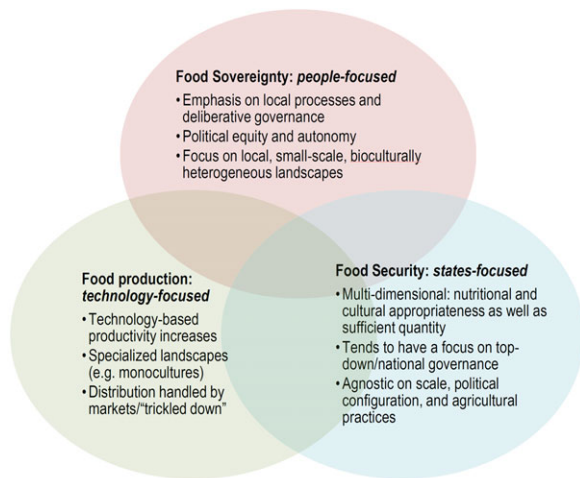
Food Sovereignty: *people-focused*

• Emphasis on local processes and deliberative governance
• Political equity and autonomy
• Focus on local, small-scale, bioculturally heterogeneous landscapes

Food production: *technology-focused*

• Technology-based productivity increases
• Specialized landscapes (e.g. monocultures)
• Distribution handled by markets/"trickled down"

Food Security: *states-focused*

• Multi-dimensional: nutritional and cultural appropriateness as well as sufficient quantity
• Tends to have a focus on top-down/national governance
• Agnostic on scale, political configuration, and agricultural practices